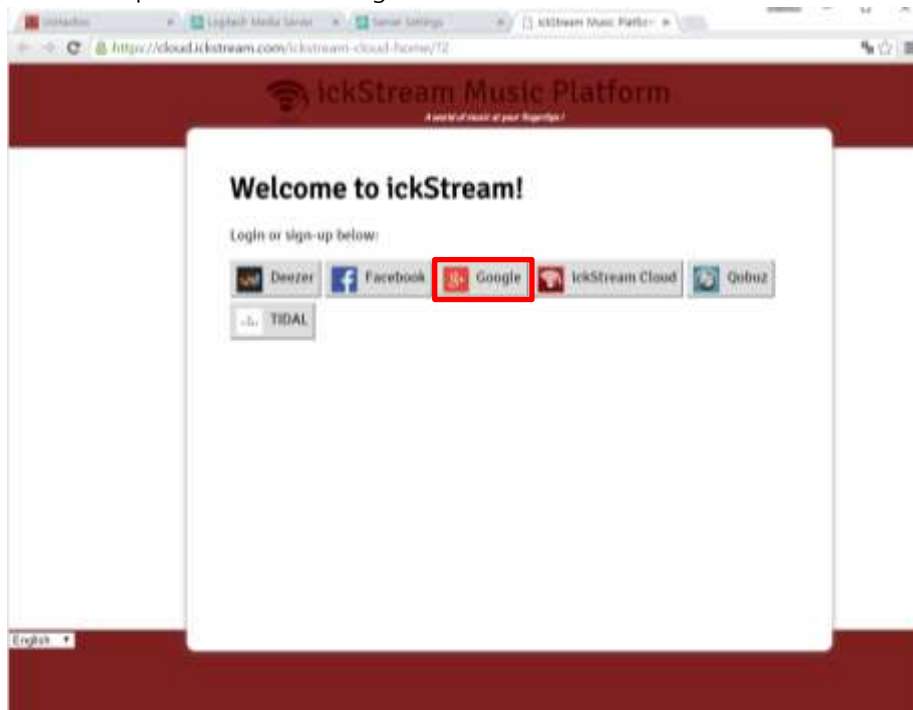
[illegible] × Logitech Media Server × Server Settings × ickStream Music Platfor ×

https://cloud.ickstream.com/ickstream-cloud-home/?2

ickStream Music Platform

A world of music at your fingertips!

Welcome to ickStream!

Login or sign-up below:

Deezer
Facebook
Google
ickStream Cloud
Qobuz
TIDAL

English